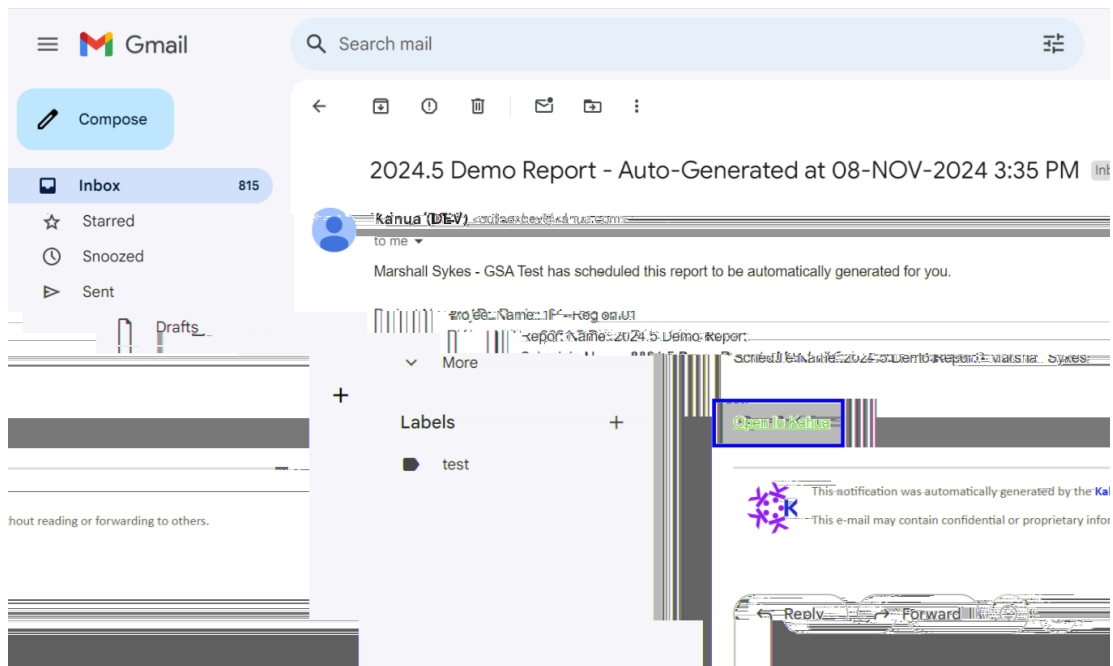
Gmail

Search mail

Compose

Inbox 815

Starred

Snoozed

Sent

Drafts

More

Labels

test

2024.5 Demo Report - Auto-Generated at 08-NOV-2024 3:35 PM

Kahua (DEV) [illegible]

to me

Marshall Sykes - GSA Test has scheduled this report to be automatically generated for you.

Project Name: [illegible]

Report Name: 2024.5 Demo Report

Schedule Name: 2024.5 Demo Report - Marshall Sykes

Open in Kahua

This notification was automatically generated by the Ka

This e-mail may contain confidential or proprietary infor

hout reading or forwarding to others.

Reply

Forward